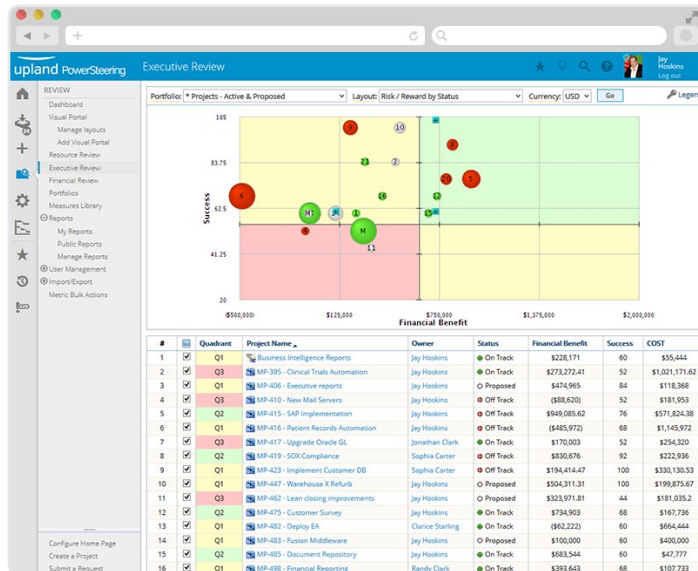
upland PowerSteering

Executive Review

Jay Hoskins
Log out

REVIEW
Dashboard
Visual Portal
Manage layouts
Add Visual Portal
Resource Review
Executive Review
Financial Review
Portfolios
Measures Library
Reports
My Reports
Public Reports
Manage Reports
User Management
Import/Export
Metric Bulk Actions

Configure Home Page
Create a Project
Submit a Request

Portfolio: * Projects - Active & Proposed
Layout: Risk / Reward by Status
Currency: USD
Go
Legen

105
83.75
62.5
41.25
20
Success
($500,000)
$125,000
$750,000
$1,375,000
$2,000,000
Financial Benefit

| # | | Quadrant | Project Name | Owner | Status | Financial Benefit | Success | COST |
|---|---|---|---|---|---|---|---|---|
| 1 | | Q1 | Business Intelligence Reports | Jay Hoskins | On Track | $228,171 | 60 | $55,444 |
| 2 | | Q3 | MP-395 - Clinical Trials Automation | Jay Hoskins | On Track | $273,272.41 | 52 | $1,021,171.62 |
| 3 | | Q1 | MP-406 - Executive reports | Jay Hoskins | Proposed | $474,965 | 84 | $118,368 |
| 4 | | Q3 | MP-410 - New Mail Servers | Jay Hoskins | Off Track | ($88,620) | 52 | $181,779 |
| 5 | | Q2 | MP-415 - SAP Implementation | Jay Hoskins | Off Track | $949,085.62 | 76 | $571,824.38 |
| 6 | | Q3 | MP-416 - Patient Records Automation | Jay Hoskins | Off Track | ($485,972) | 68 | $1,145,972 |
| 7 | | Q3 | MP-417 - Upgrade Oracle GL | Jonathan Clark | Off Track | $170,003 | 52 | $254,320 |
| 8 | | Q2 | MP-419 - SOX Compliance | Sophia Carter | Off Track | $1,260,000 | 92 | $222,936 |
| 9 | | Q1 | MP-423 - Implement Customer DB | Sophia Carter | Off Track | $194,414.47 | 100 | $330,130.53 |
| 10 | | Q1 | MP-447 - Warehouse X Refurb | Jay Hoskins | Proposed | $504,311.31 | 100 | $199,875.67 |
| 11 | | Q3 | MP-462 - Lean closing improvements | Jay Hoskins | Proposed | $323,971.81 | 44 | $181,035.2 |
| 12 | | Q2 | MP-475 - Customer Survey | Jay Hoskins | On Track | $734,903 | 68 | $166,736 |
| 13 | | Q1 | MP-482 - Deploy EA | Clarice Starling | On Track | ($62,222) | 60 | $664,444 |
| 14 | | Q1 | MP-483 - Fusion Middleware | Jay Hoskins | Proposed | $100,000 | 60 | $400,000 |
| 15 | | Q2 | MP-485 - Document Repository | Jay Hoskins | On Track | $683,544 | 68 | $238,676 |
| 16 | | Q1 | MP-498 - Financial Reporting | Randy Clark | On Track | $393,643 | 68 | $128,544 |